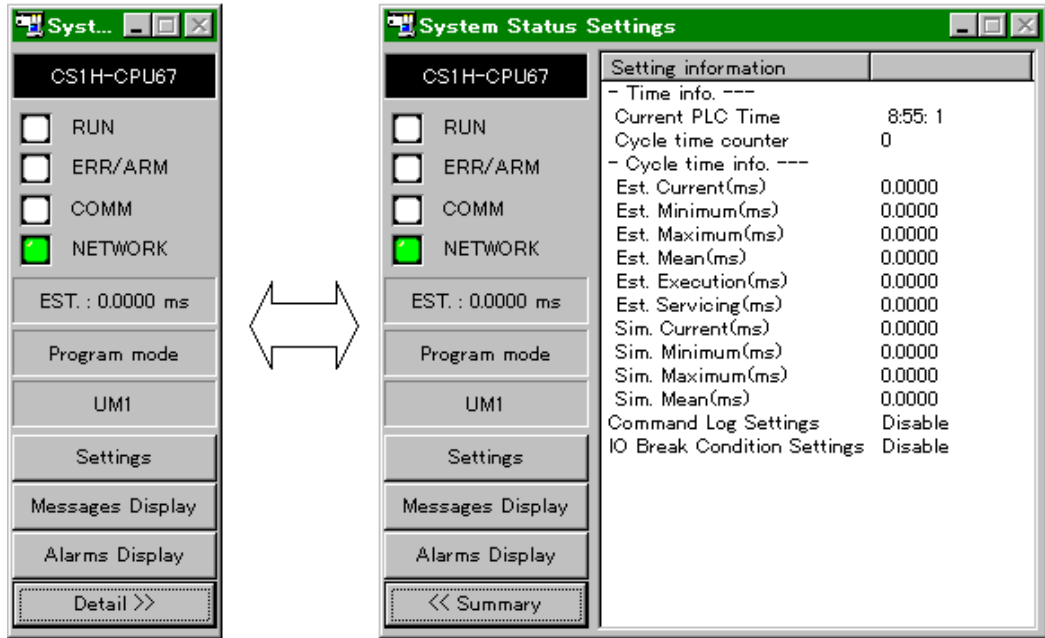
Syst...

CS1H-CPU67

RUN

ERR/ARM

COMM

NETWORK

EST. : 0.0000 ms

Program mode

UM1

Settings

Messages Display

Alarms Display

Detail >>

System Status Settings

CS1H-CPU67

RUN

ERR/ARM

COMM

NETWORK

EST. : 0.0000 ms

Program mode

UM1

Settings

Messages Display

Alarms Display

<< Summary

| Setting information | |
|---|---|
| - Time info. --- | |
| Current PLC Time | 8:55: 1 |
| Cycle time counter | 0 |
| - Cycle time info. --- | |
| Est. Current(ms) | 0.0000 |
| Est. Minimum(ms) | 0.0000 |
| Est. Maximum(ms) | 0.0000 |
| Est. Mean(ms) | 0.0000 |
| Est. Execution(ms) | 0.0000 |
| Est. Servicing(ms) | 0.0000 |
| Sim. Current(ms) | 0.0000 |
| Sim. Minimum(ms) | 0.0000 |
| Sim. Maximum(ms) | 0.0000 |
| Sim. Mean(ms) | 0.0000 |
| Command Log Settings | Disable |
| IO Break Condition Settings | Disable |